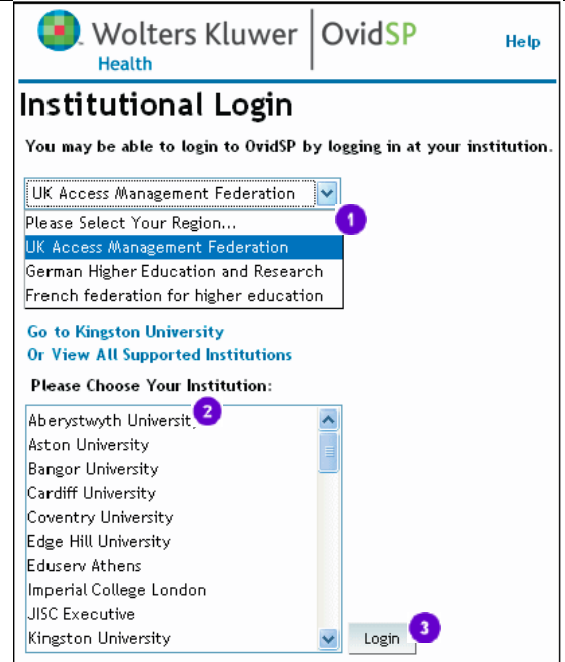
Wolters Kluwer Health | OvidSP

Help

Institutional Login

You may be able to login to OvidSP by logging in at your institution.

UK Access Management Federation

Please Select Your Region...
UK Access Management Federation
German Higher Education and Research
French federation for higher education

1

Go to Kingston University
Or View All Supported Institutions

Please Choose Your Institution:

2

Aberystwyth University
Aston University
Bangor University
Cardiff University
Coventry University
Edge Hill University
Eduserv Athens
Imperial College London
JISC Executive
Kingston University

Login

3